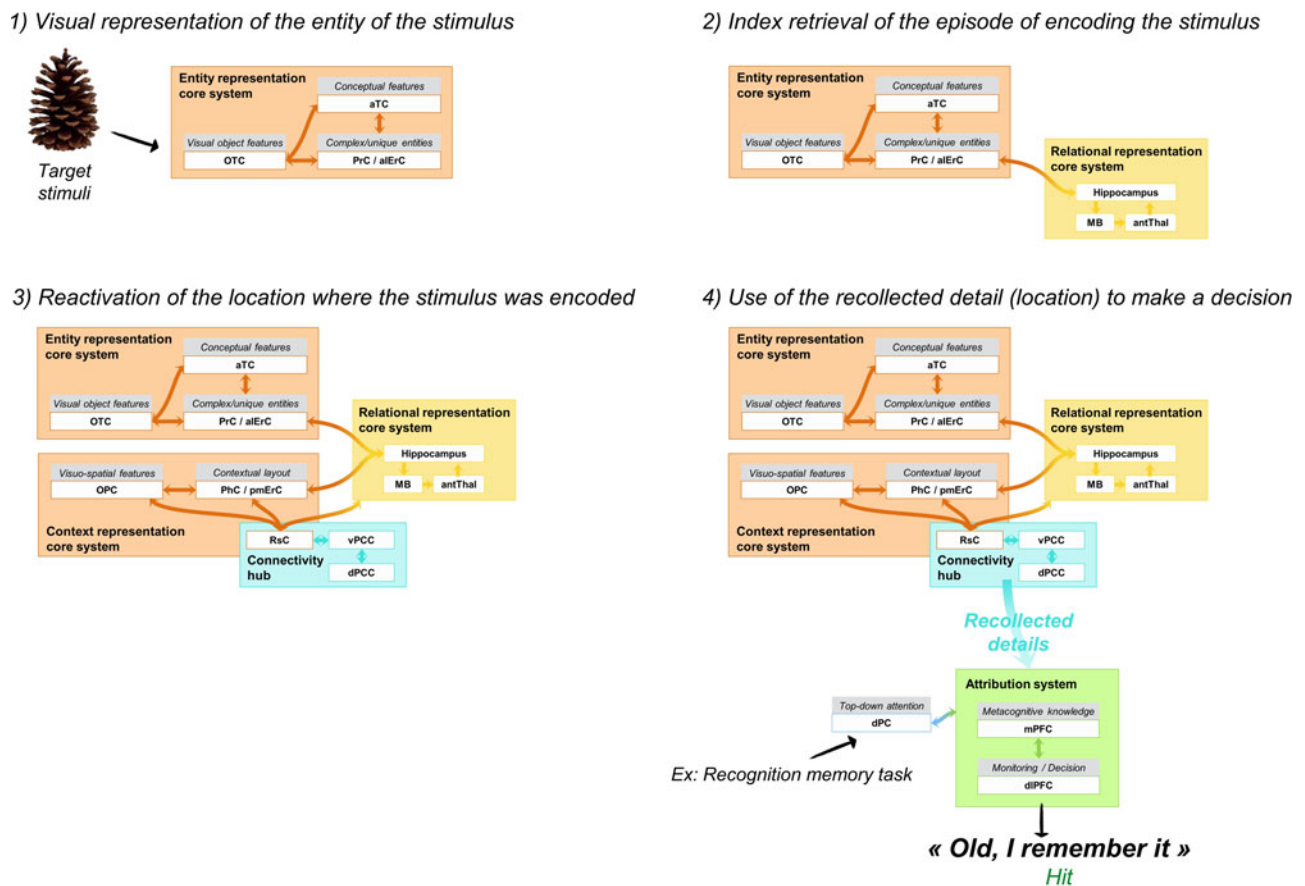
1) Visual representation of the entity of the stimulus

Target stimuli

Entity representation core system
Conceptual features
aTC
Visual object features
OTC
Complex/unique entities
PrC / alErC

2) Index retrieval of the episode of encoding the stimulus

Entity representation core system
Conceptual features
aTC
Visual object features
OTC
Complex/unique entities
PrC / alErC

Relational representation core system
Hippocampus
MB
antThal

3) Reactivation of the location where the stimulus was encoded

Entity representation core system
Conceptual features
aTC
Visual object features
OTC
Complex/unique entities
PrC / alErC

Relational representation core system
Hippocampus
MB
antThal

Visuo-spatial features
OPC
Contextual layout
PhC / pmErC
Context representation core system

RsC
vPCC
dPCC
Connectivity hub

4) Use of the recollected detail (location) to make a decision

Entity representation core system
Conceptual features
aTC
Visual object features
OTC
Complex/unique entities
PrC / alErC

Relational representation core system
Hippocampus
MB
antThal

Visuo-spatial features
OPC
Contextual layout
PhC / pmErC
Context representation core system

RsC
vPCC
dPCC
Connectivity hub

Recollected details

Attribution system
Top-down attention
dPC
Metacognitive knowledge
mPFC
Monitoring / Decision
dlPFC

Ex: Recognition memory task

« Old, I remember it »
Hit